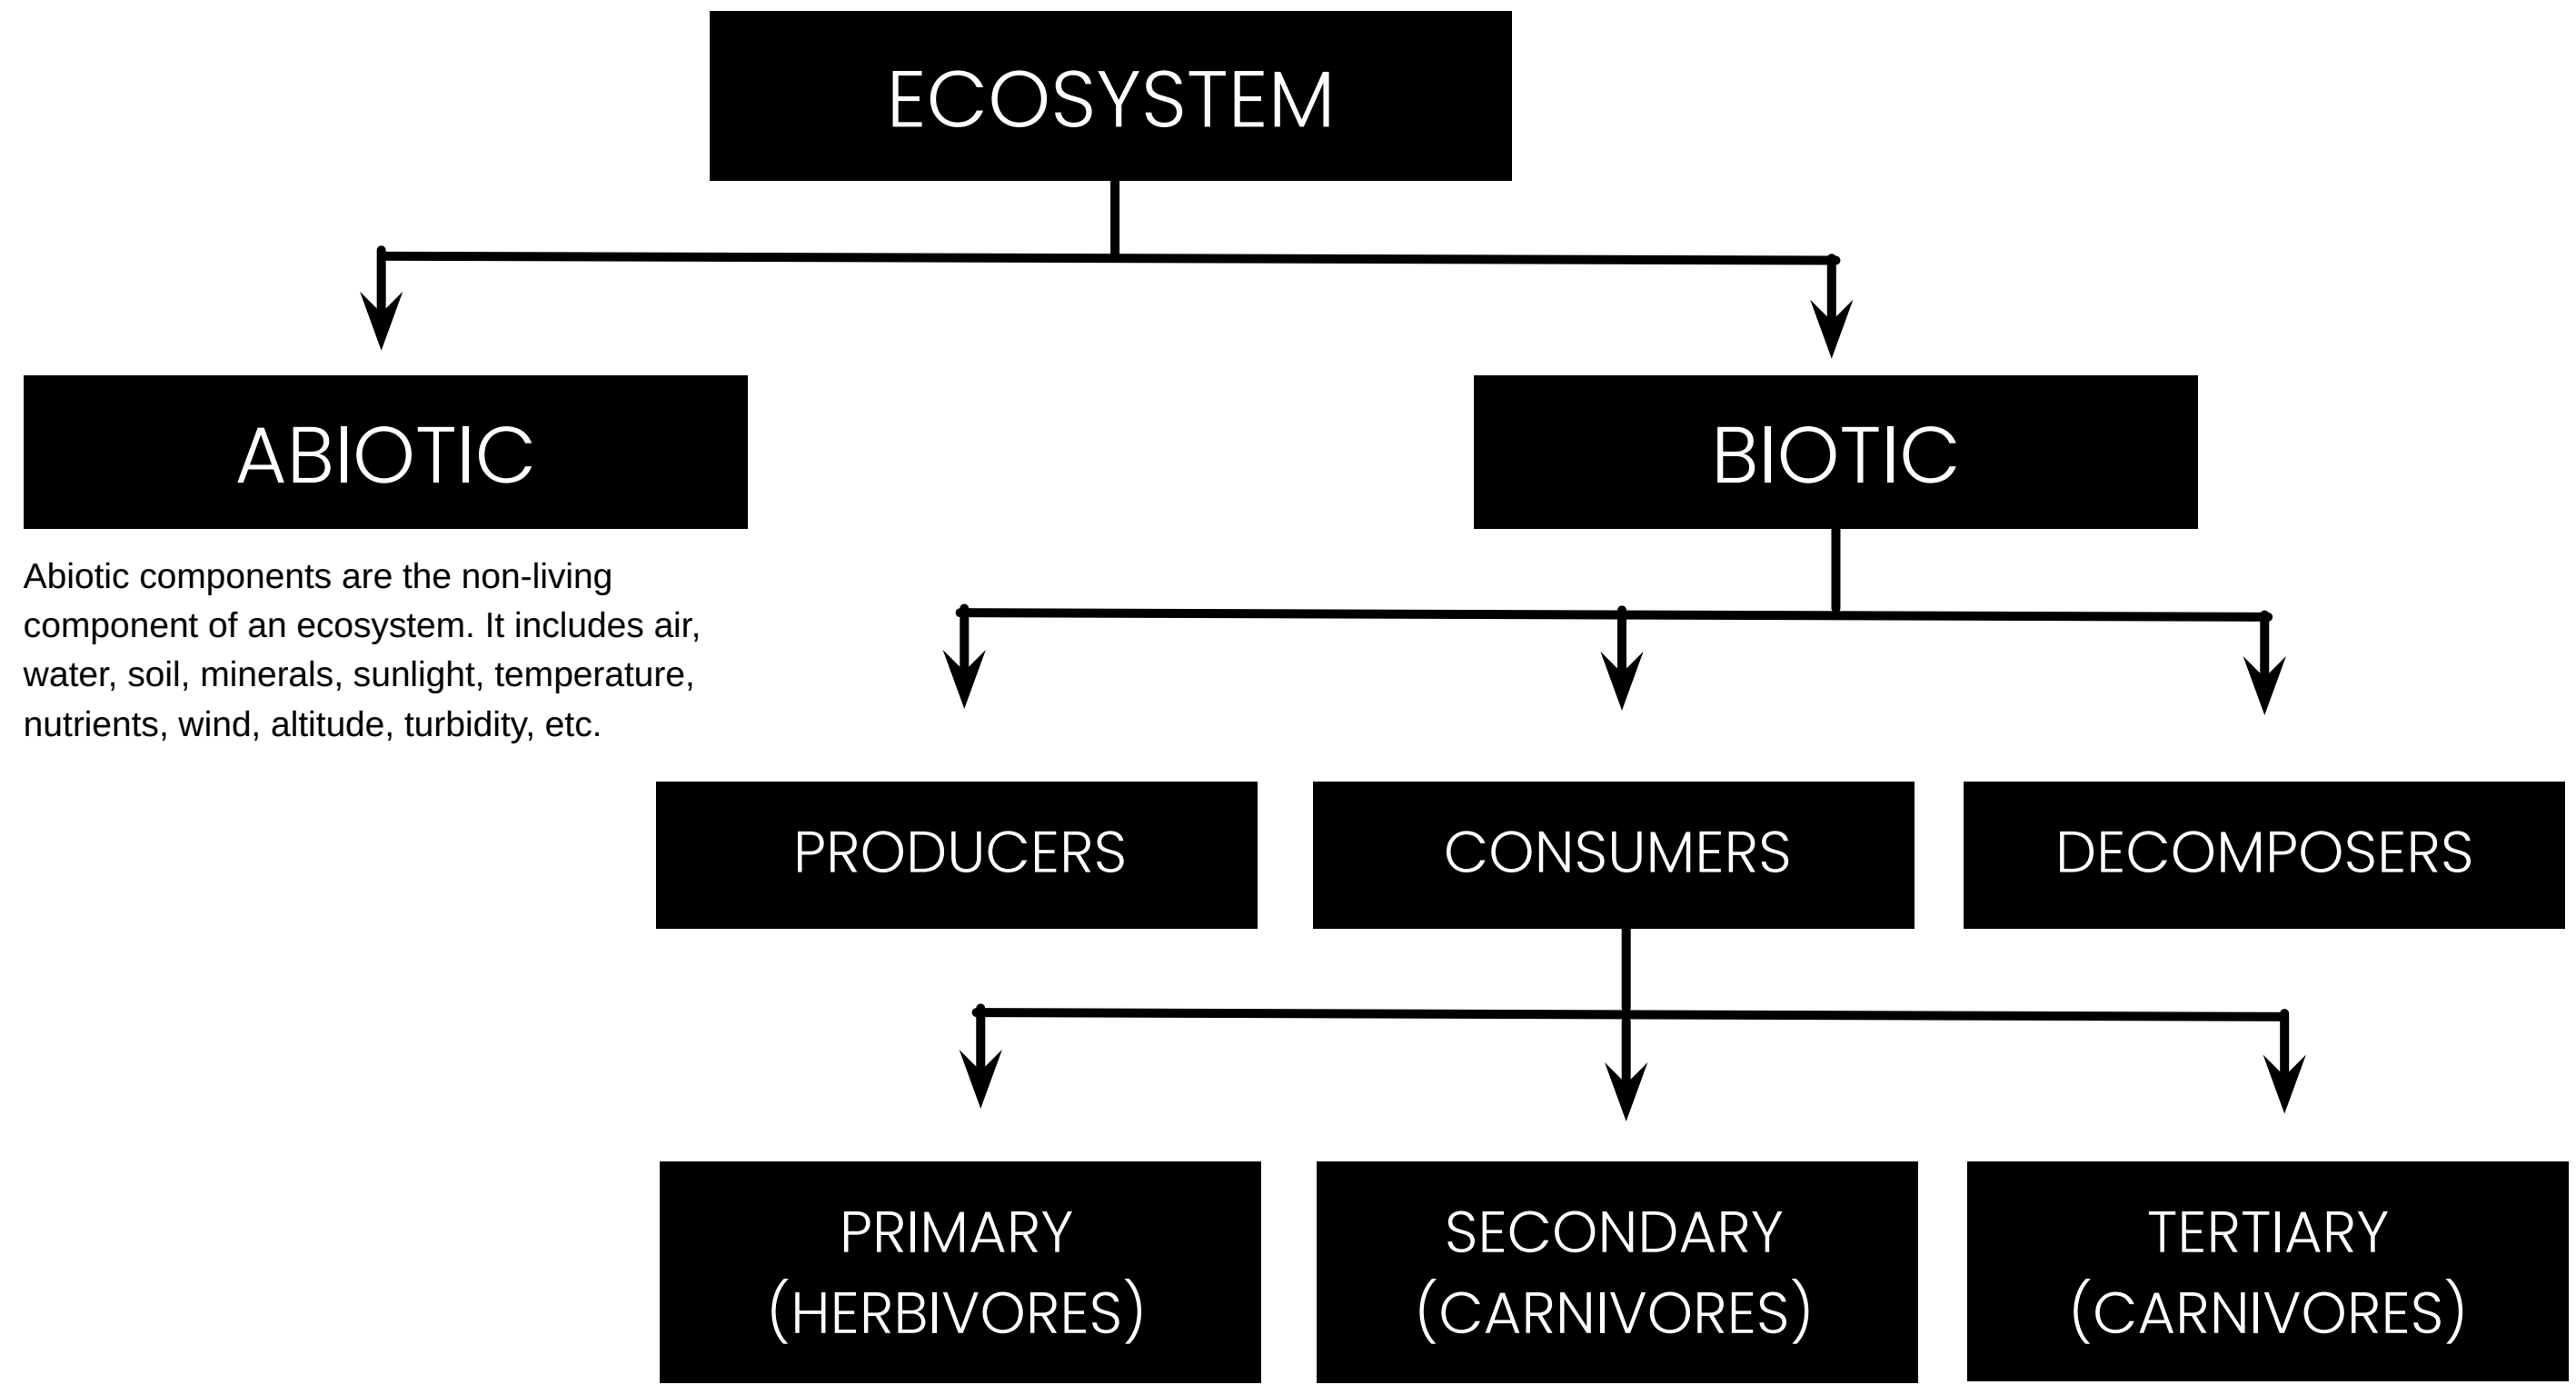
ECOSYSTEM

ABIOTIC

BIOTIC

Abiotic components are the non-living component of an ecosystem. It includes air, water, soil, minerals, sunlight, temperature, nutrients, wind, altitude, turbidity, etc.

PRODUCERS

CONSUMERS

DECOMPOSERS

PRIMARY (HERBIVORES)

SECONDARY (CARNIVORES)

TERTIARY (CARNIVORES)